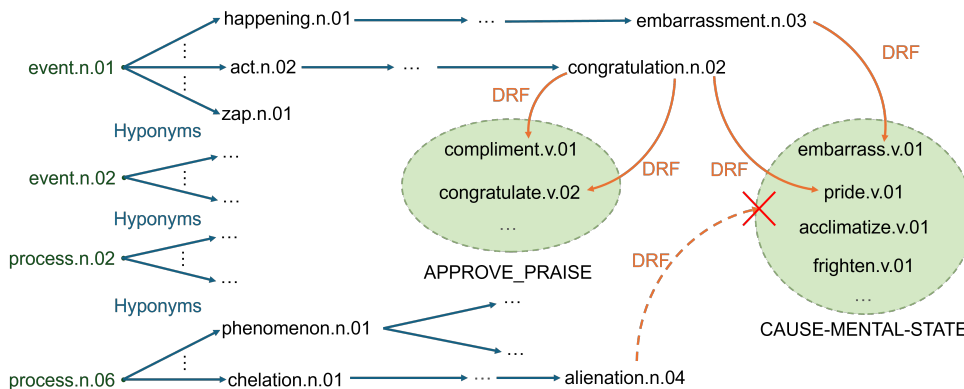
event.n.01
happening.n.01
...
embarrassment.n.03
act.n.02
...
congratulation.n.02
zap.n.01
Hyponyms
DRF
DRF
compliment.v.01
congratulate.v.02
...
DRF
DRF
embarrass.v.01
pride.v.01
acclimatize.v.01
frighten.v.01
...
event.n.02
...
...
Hyponyms
process.n.02
...
...
APPROVE_PRAISE
DRF
Hyponyms
phenomenon.n.01
...
...
CAUSE-MENTAL-STATE
process.n.06
chelation.n.01
...
alienation.n.04